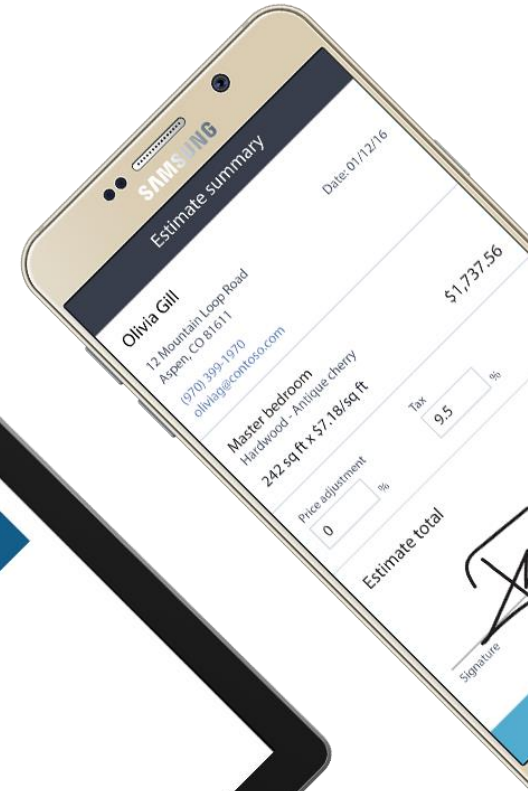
SAMSUNG

Estimate summary

Date: 01/12/16

Olivia Gill
12 Mountain Loop Road
Aspen, CO 81611
(970) 399-1970
oliviag@contoso.com

Master bedroom
Hardwood - Antique cherry
242 sq ft x $7.18/sq ft

$1,737.56

Price adjustment
0 %

Tax
9.5 %

Estimate total

Signature